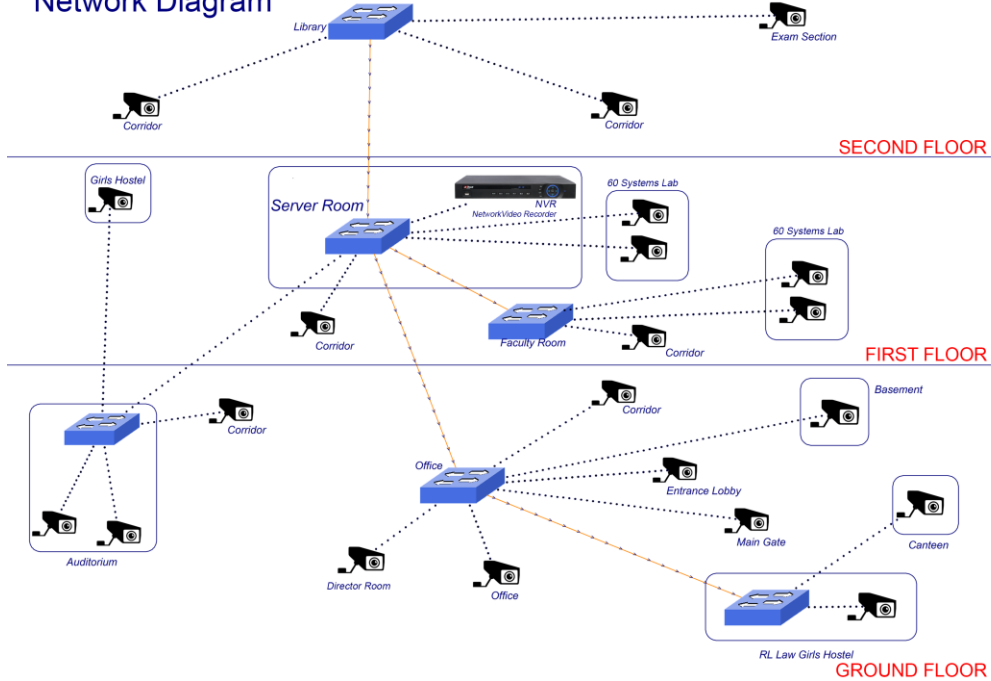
Network Diagram

Library

Exam Section

Corridor

Corridor

SECOND FLOOR

Girls Hostel

Server Room

NVR
NetworkVideo Recorder

60 Systems Lab

60 Systems Lab

Corridor

Faculty Room

Corridor

FIRST FLOOR

Corridor

Basement

Corridor

Office

Entrance Lobby

Main Gate

Canteen

Auditorium

Director Room

Office

RL Law Girls Hostel

GROUND FLOOR